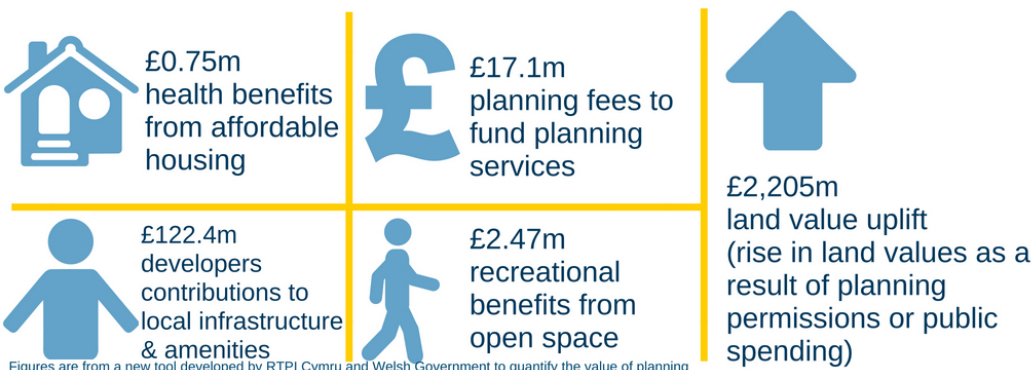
£0.75m health benefits from affordable housing

£17.1m planning fees to fund planning services

£2,205m land value uplift (rise in land values as a result of planning permissions or public spending)

£122.4m developers contributions to local infrastructure & amenities

£2.47m recreational benefits from open space

Figures are from a new tool developed by RTPI Cymru and Welsh Government to quantify the value of planning